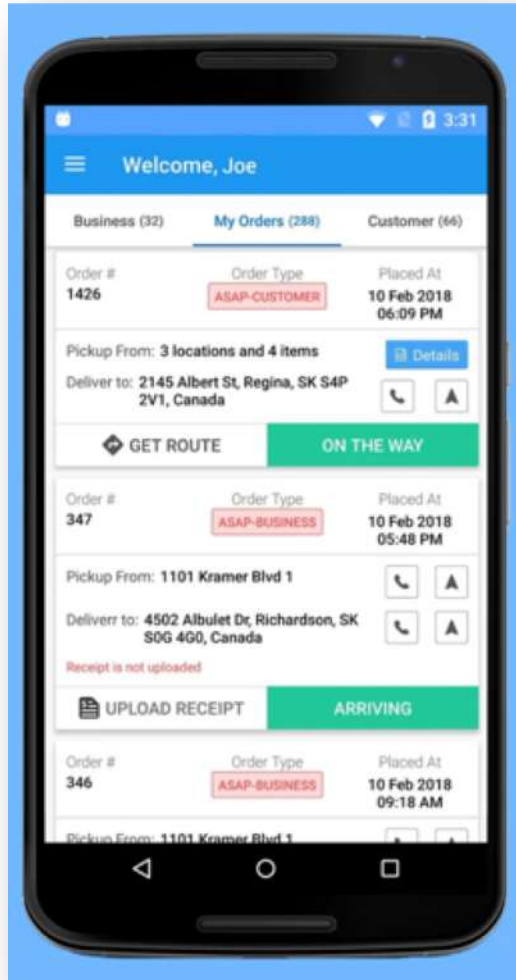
3:31

Welcome, Joe

Business (32) My Orders (288) Customer (66)

Order #
1426

Order Type
ASAP-CUSTOMER

Placed At
10 Feb 2018
06:09 PM

Pickup From: 3 locations and 4 items

Details

Deliver to: 2145 Albert St, Regina, SK S4P 2V1, Canada

GET ROUTE

ON THE WAY

Order #
347

Order Type
ASAP-BUSINESS

Placed At
10 Feb 2018
05:48 PM

Pickup From: 1101 Kramer Blvd 1

Deliverr to: 4502 Albulet Dr, Richardson, SK S0G 4G0, Canada

Receipt is not uploaded

UPLOAD RECEIPT

ARRIVING

Order #
346

Order Type
ASAP-BUSINESS

Placed At
10 Feb 2018
09:18 AM

Pickup From: 1101 Kramer Blvd 1